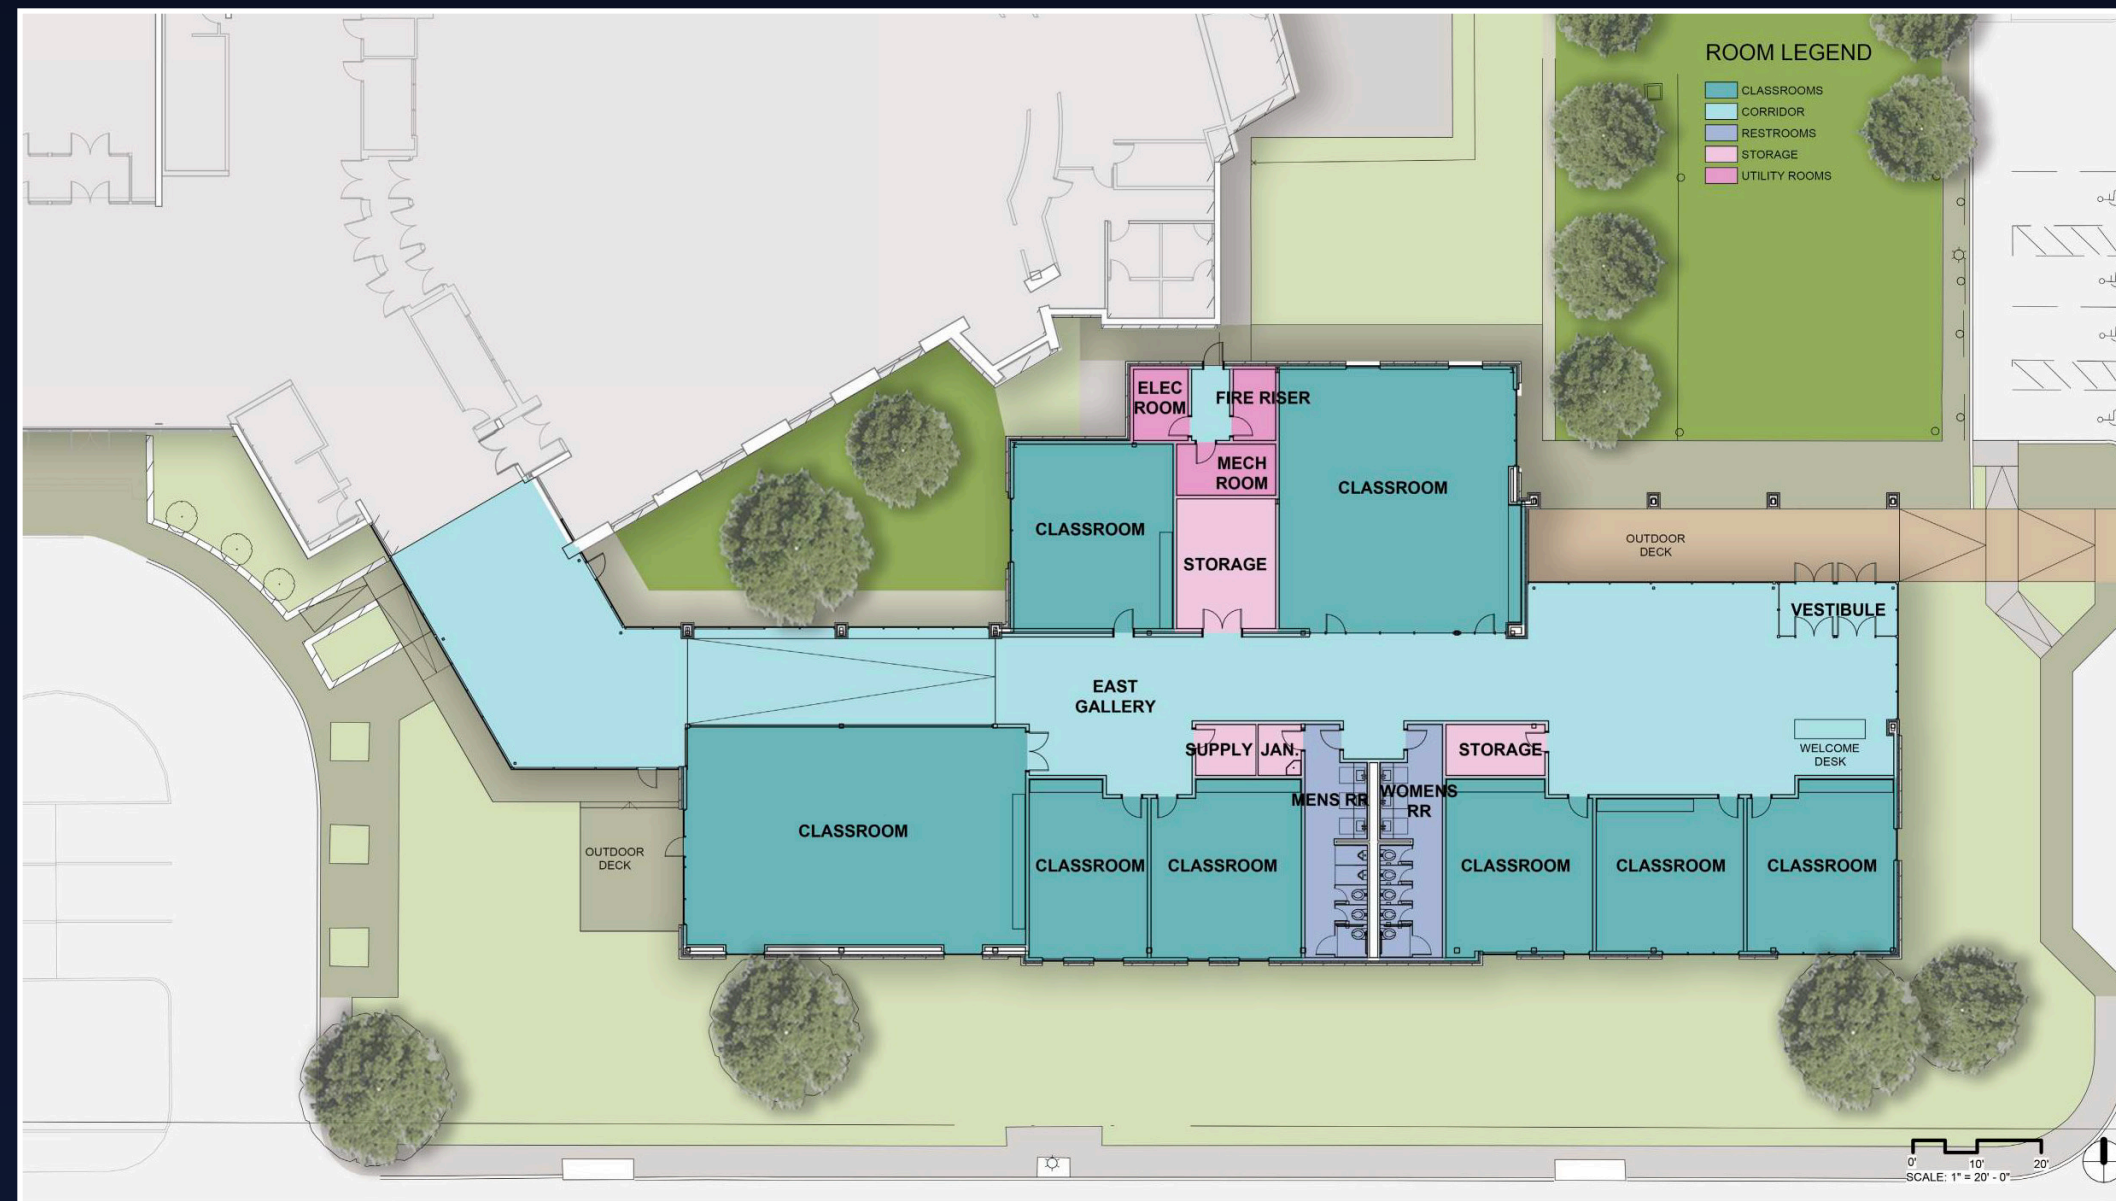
ROOM LEGEND
CLASSROOMS
CORRIDOR
RESTROOMS
STORAGE
UTILITY ROOMS

ELEC ROOM
FIRE RISER
MECH ROOM
CLASSROOM
CLASSROOM
STORAGE
OUTDOOR DECK
VESTIBULE
EAST GALLERY
SUPPLY
JAN.
STORAGE
WELCOME DESK
MENS RR
WOMENS RR
CLASSROOM
OUTDOOR DECK
CLASSROOM
CLASSROOM
CLASSROOM
CLASSROOM
CLASSROOM

0'
10'
20'
SCALE: 1" = 20' - 0"